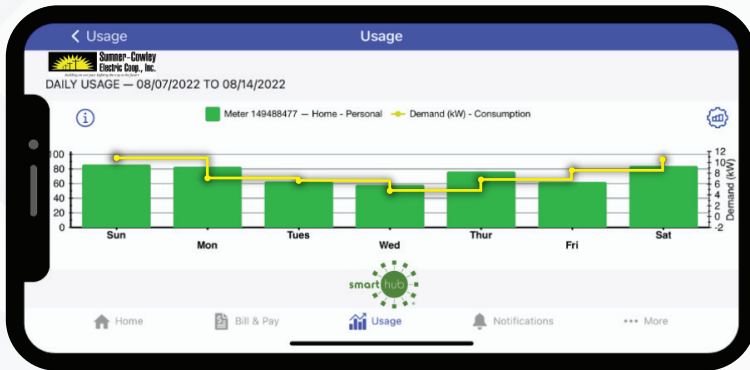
< Usage
Usage

Sumner-Cowley Electric Coop., Inc.
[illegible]

DAILY USAGE — 08/07/2022 TO 08/14/2022

Meter 149488477 — Home - Personal
Demand (kW) - Consumption

100
80
60
40
20
0

12
10
8
6
4
2
0
-2

Demand (kW)

Sun
Mon
Tues
Wed
Thur
Fri
Sat

smart hub

Home
Bill & Pay
Usage
Notifications
More